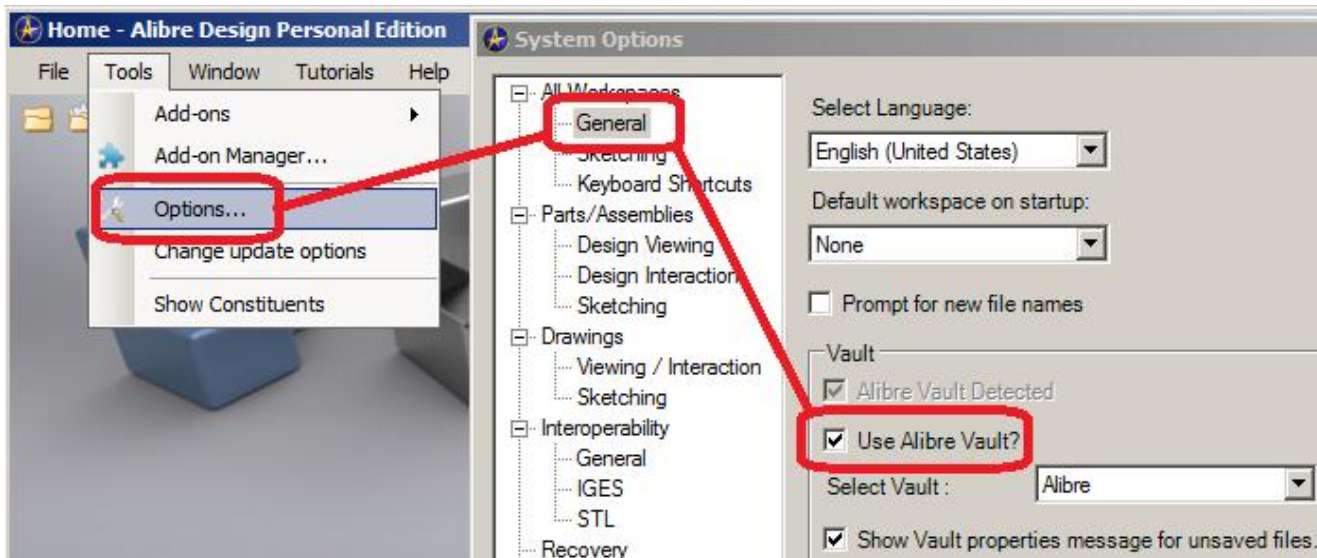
Home - Alibre Design Personal Edition

File Tools Window Tutorials Help

Add-ons
Add-on Manager...
Options...
Change update options
Show Constituents

System Options

All Workspaces
General
Sketching
Keyboard Shortcuts
Parts/Assemblies
Design Viewing
Design Interaction
Sketching
Drawings
Viewing / Interaction
Sketching
Interoperability
General
IGES
STL
Recovery

Select Language:
English (United States)
Default workspace on startup:
None
Prompt for new file names
Vault
Alibre Vault Detected
Use Alibre Vault?
Select Vault :
Alibre
Show Vault properties message for unsaved files.